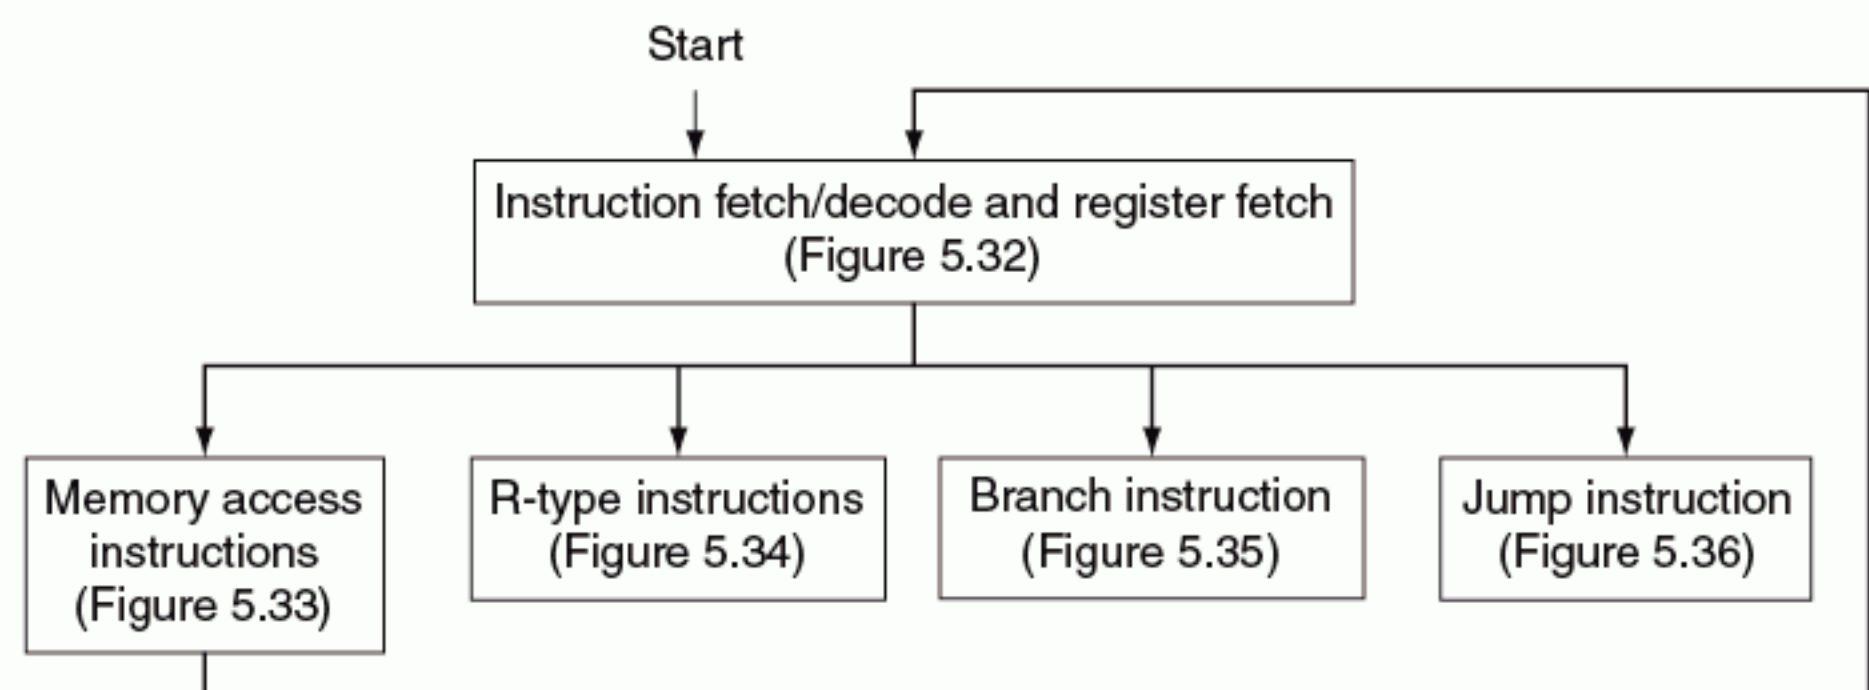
Start

Instruction fetch/decode and register fetch (Figure 5.32)

Memory access instructions (Figure 5.33)

R-type instructions (Figure 5.34)

Branch instruction (Figure 5.35)

Jump instruction (Figure 5.36)